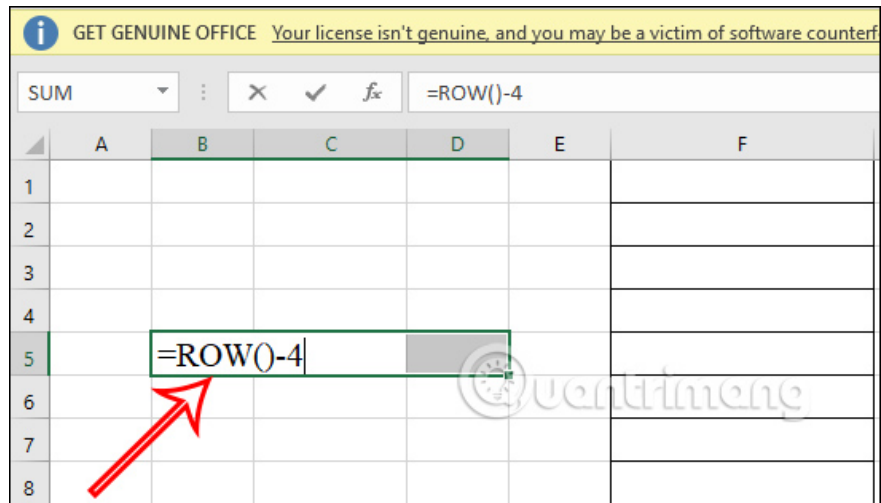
GET GENUINE OFFICE Your license isn't genuine, and you may be a victim of software counterf

SUM

$f_x$

=ROW()-4

| | A | B | C | D | E | F |
|---|---|---|---|---|---|---|
| 1 | | | | | | |
| 2 | | | | | | |
| 3 | | | | | | |
| 4 | | | | | | |
| 5 | | =ROW()-4 | | | | |
| 6 | | | | | | |
| 7 | | | | | | |
| 8 | | | | | | |

Quantrimang